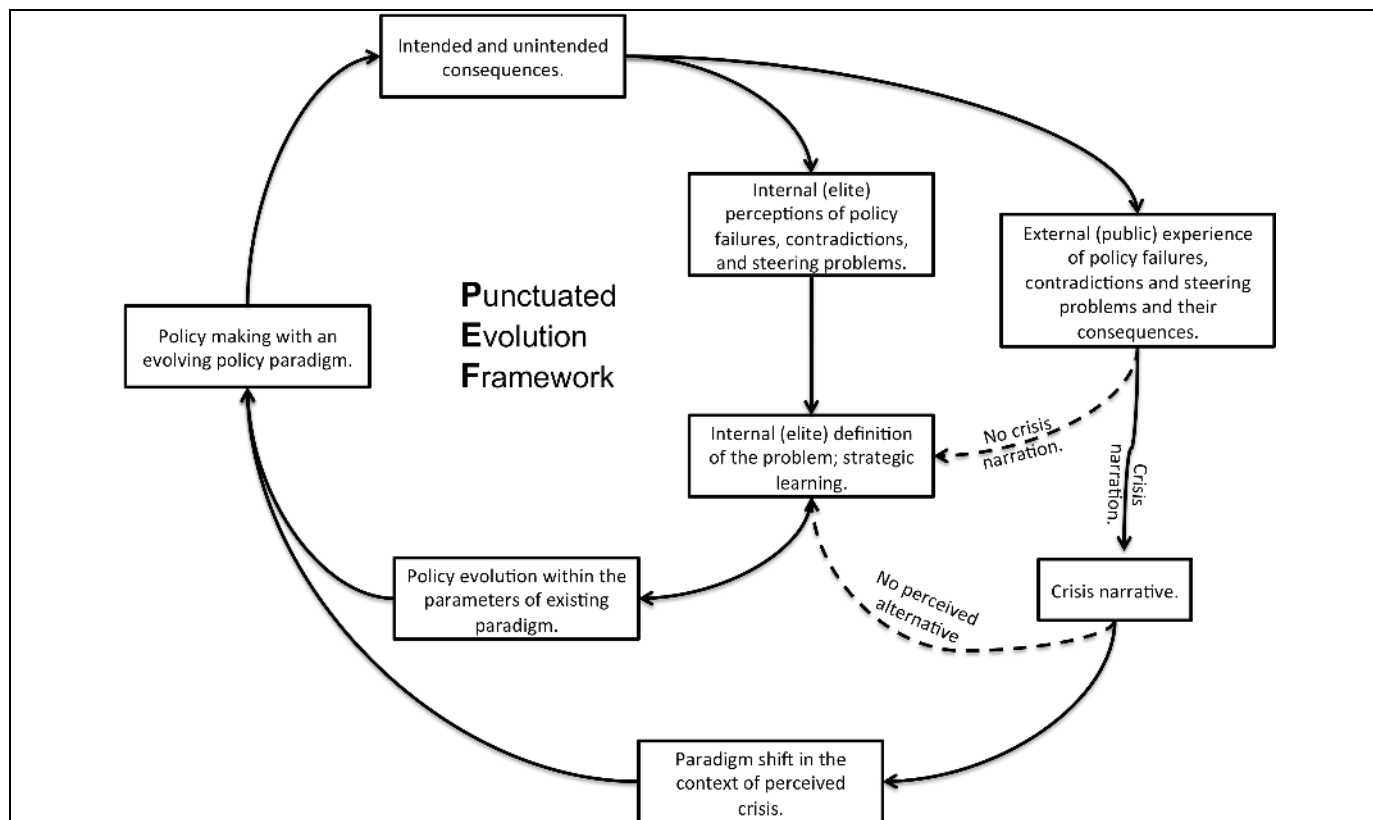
Intended and unintended consequences.

Internal (elite) perceptions of policy failures, contradictions, and steering problems.

External (public) experience of policy failures, contradictions and steering problems and their consequences.

Punctuated
Evolution
Framework

Policy making with an evolving policy paradigm.

Internal (elite) definition of the problem; strategic learning.

No crisis narration.

Crisis narration.

Policy evolution within the parameters of existing paradigm.

No perceived alternative

Crisis narrative.

Paradigm shift in the context of perceived crisis.